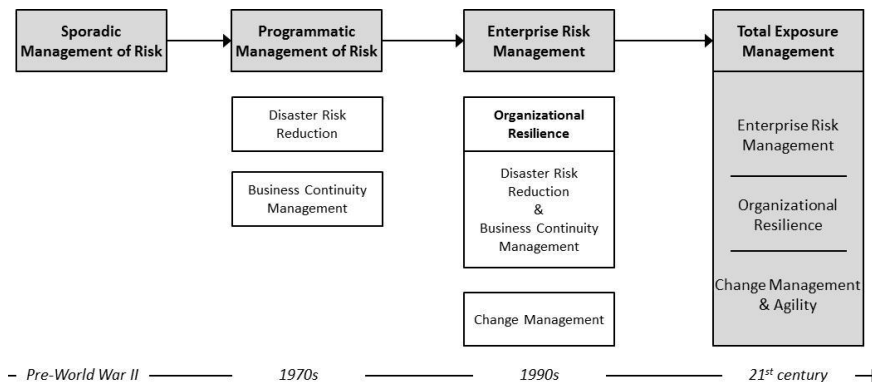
Sporadic Management of Risk

Programmatic Management of Risk

Disaster Risk Reduction

Business Continuity Management

Enterprise Risk Management

Organizational Resilience

Disaster Risk Reduction & Business Continuity Management

Change Management

Total Exposure Management

Enterprise Risk Management

Organizational Resilience

Change Management & Agility

Pre-World War II

1970s

1990s

21$^{st}$ century